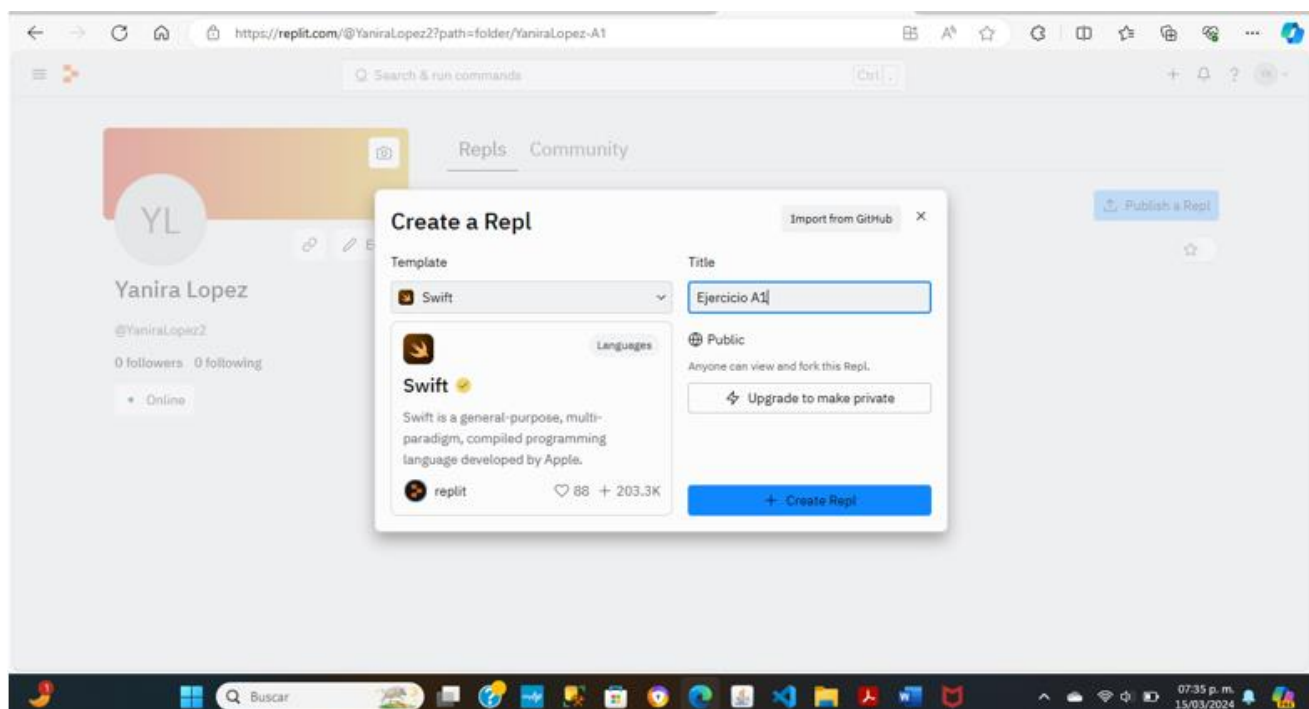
https://replit.com/@YaniraLopez2?path=folder/YaniraLopez-A1

Search & run commands Ctrl .

Repls Community

YL

Yanira Lopez

@YaniraLopez2

0 followers 0 following

Online

Publish a Repl

Create a Repl

Import from GitHub

Template

Swift

Swift

Languages

Swift is a general-purpose, multi-paradigm, compiled programming language developed by Apple.

replit

88 + 203.3K

Title

Ejercicio A1

Public

Anyone can view and fork this Repl.

Upgrade to make private

+ Create Repl

Buscar

07:35 p. m.
15/03/2024